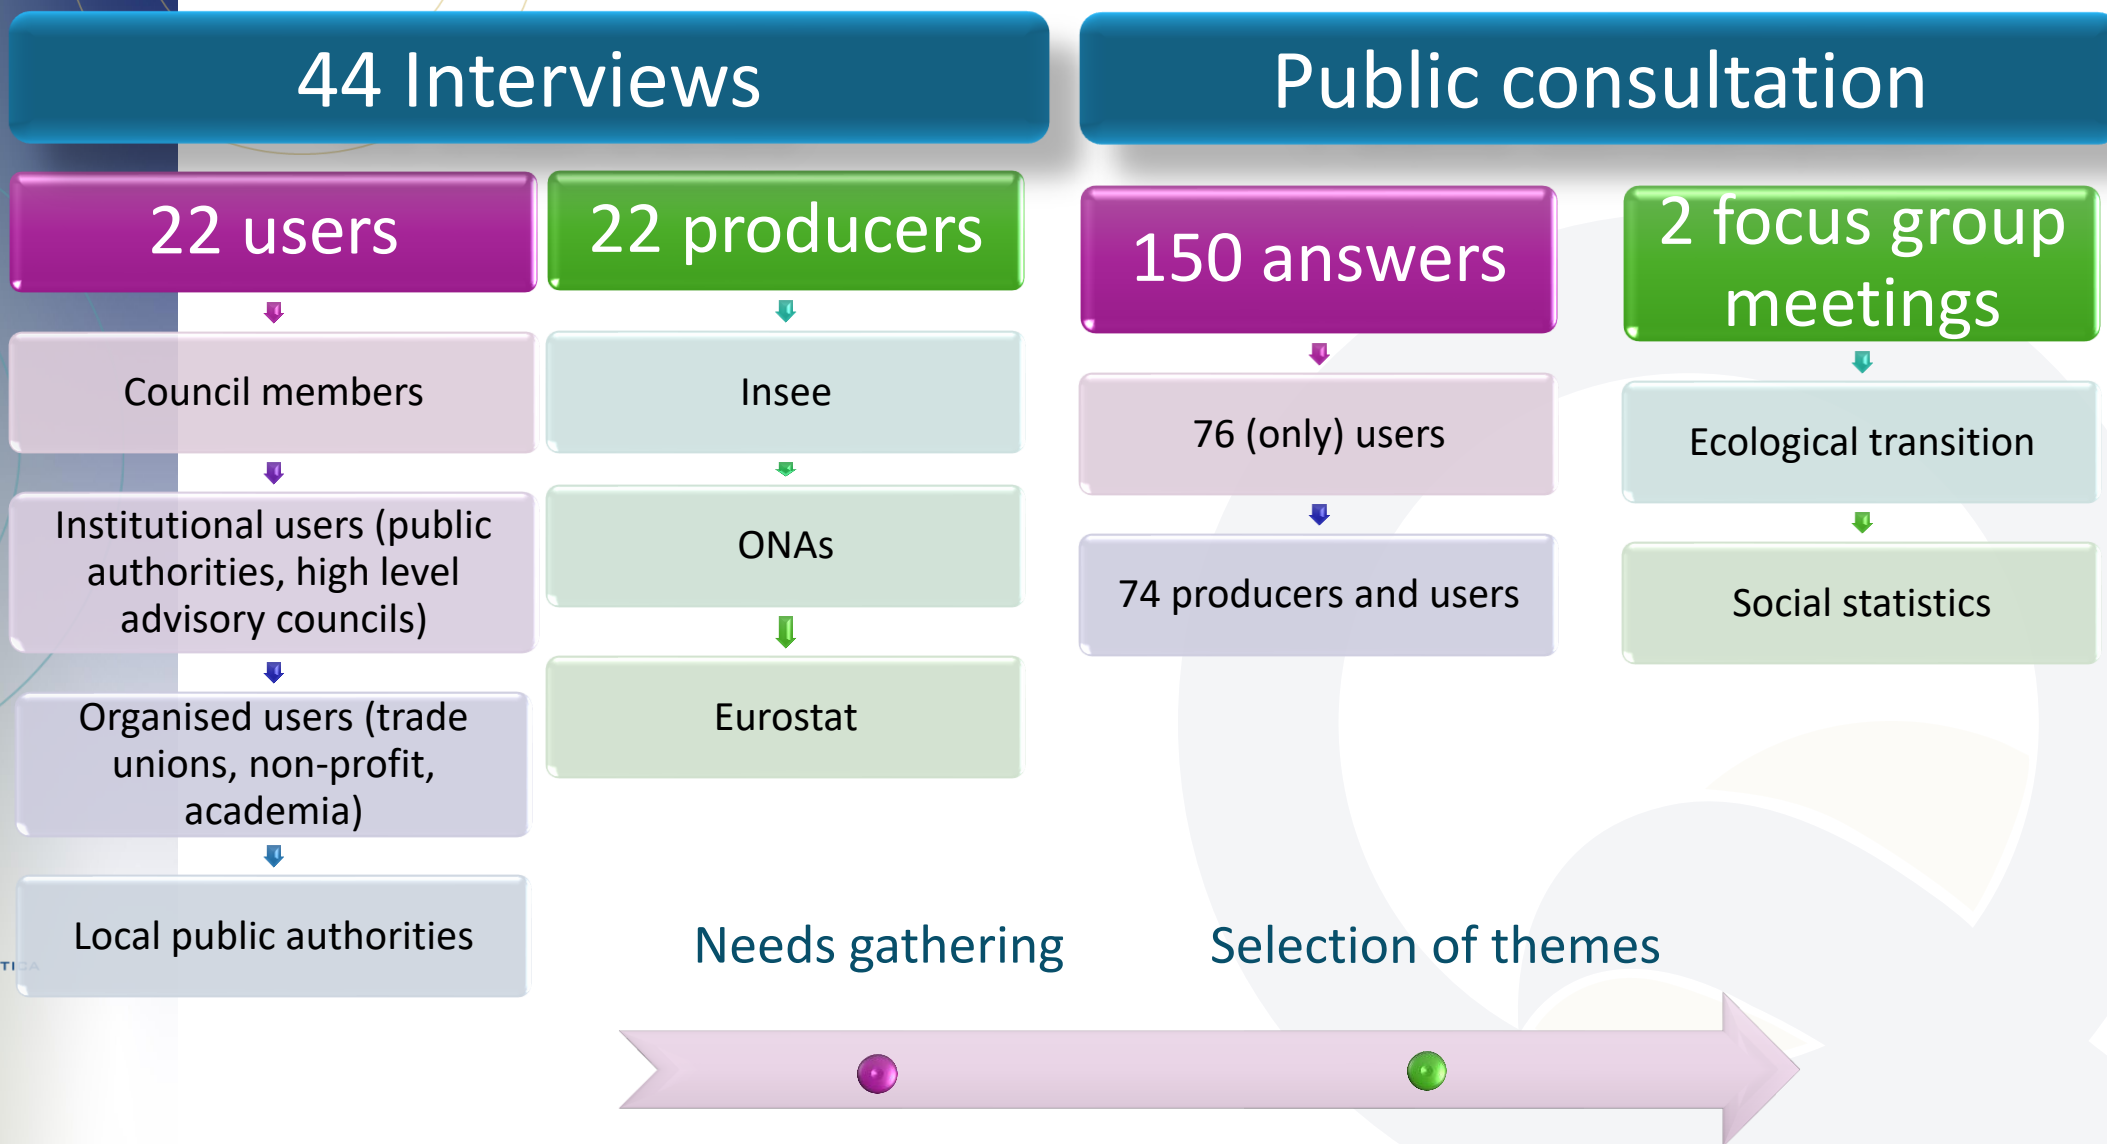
44 Interviews

Public consultation

22 users

Council members

Institutional users (public authorities, high level advisory councils)

Organised users (trade unions, non-profit, academia)

Local public authorities

22 producers

Insee

ONAs

Eurostat

150 answers

76 (only) users

74 producers and users

2 focus group meetings

Ecological transition

Social statistics

Needs gathering

Selection of themes